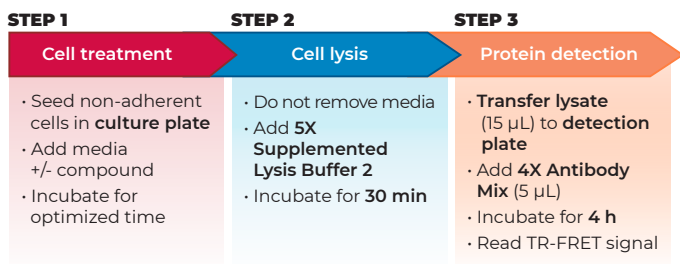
STEP 1

Cell treatment

• Seed non-adherent cells in **culture plate**
• Add media +/- compound
• Incubate for optimized time

STEP 2

Cell lysis

• Do not remove media
• Add **5X Supplemented Lysis Buffer 2**
• Incubate for **30 min**

STEP 3

Protein detection

• **Transfer lysate** (15 µL) to **detection plate**
• Add **4X Antibody Mix** (5 µL)
• Incubate for **4 h**
• Read TR-FRET signal